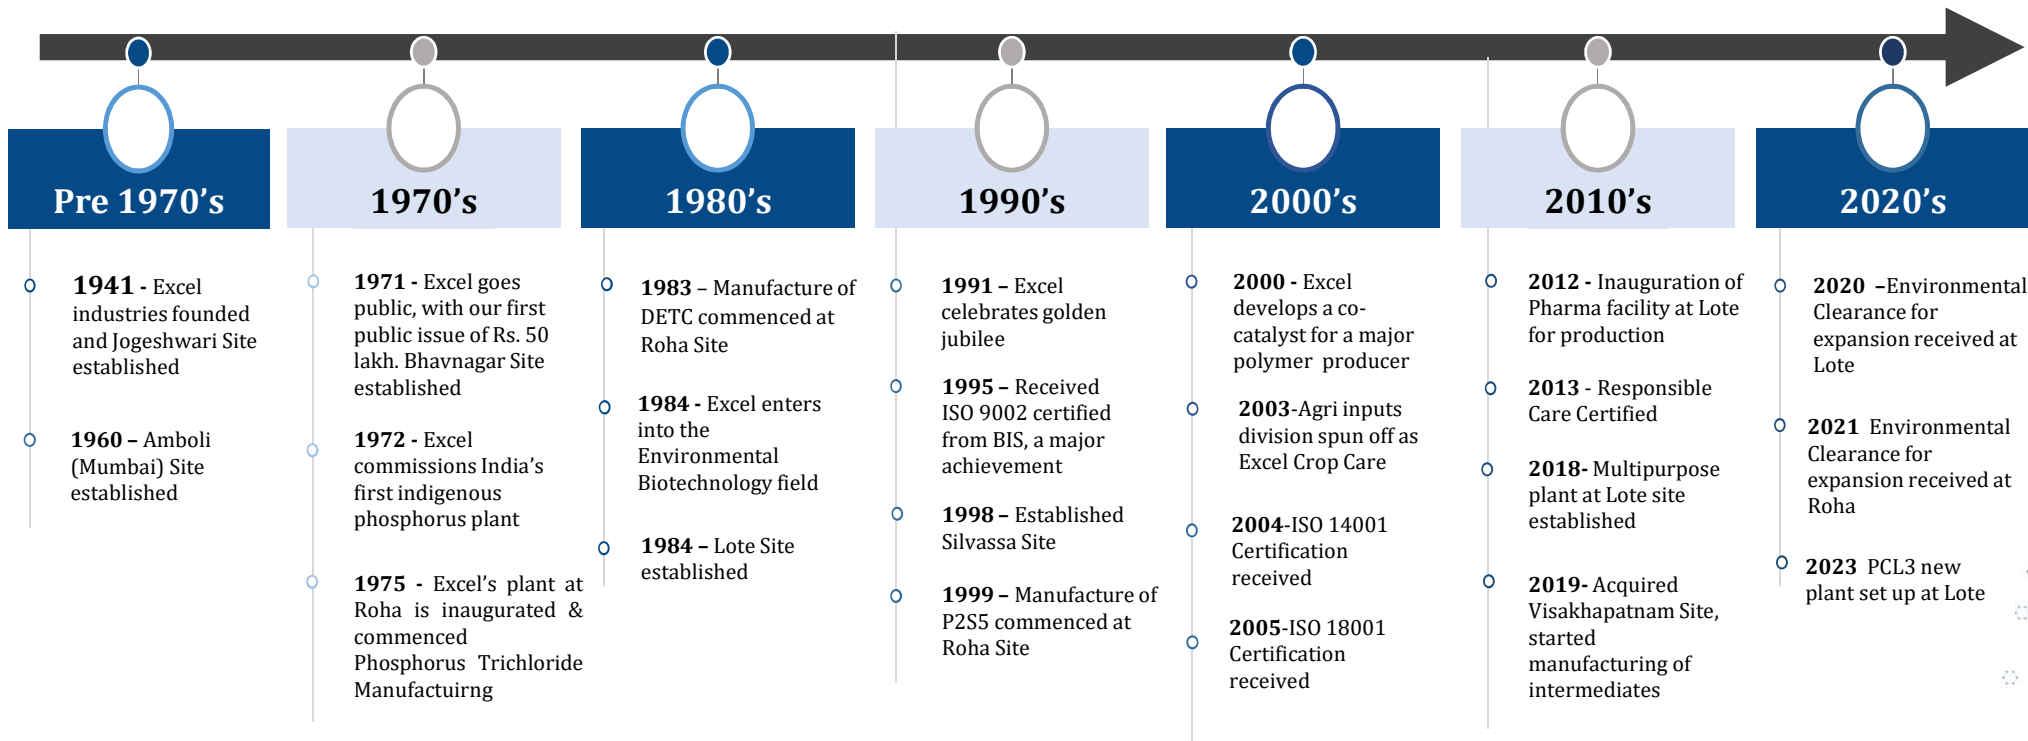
Pre 1970's

1941 - Excel industries founded and Jogeshwari Site established

1960 – Amboli (Mumbai) Site established

1970's

1971 - Excel goes public, with our first public issue of Rs. 50 lakh. Bhavnagar Site established

1972 - Excel commissions India's first indigenous phosphorus plant

1975 - Excel's plant at Roha is inaugurated & commenced Phosphorus Trichloride Manufactuirng

1980's

1983 – Manufacture of DETC commenced at Roha Site

1984 - Excel enters into the Environmental Biotechnology field

1984 – Lote Site established

1990's

1991 – Excel celebrates golden jubilee

1995 – Received ISO 9002 certified from BIS, a major achievement

1998 – Established Silvassa Site

1999 – Manufacture of P2S5 commenced at Roha Site

2000's

2000 - Excel develops a co-catalyst for a major polymer producer

2003-Agri inputs division spun off as Excel Crop Care

2004-ISO 14001 Certification received

2005-ISO 18001 Certification received

2010's

2012 - Inauguration of Pharma facility at Lote for production

2013 - Responsible Care Certified

2018- Multipurpose plant at Lote site established

2019- Acquired Visakhapatnam Site, started manufacturing of intermediates

2020's

2020 –Environmental Clearance for expansion received at Lote

2021 Environmental Clearance for expansion received at Roha

2023 PCL3 new plant set up at Lote